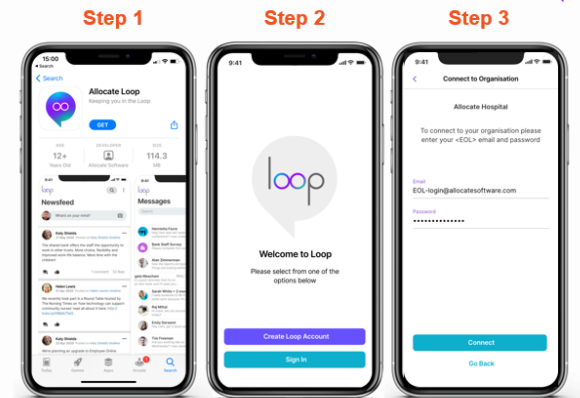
Step 1

15:00

Search

Allocate Loop

Keeping you in the Loop

GET

AGE 12+ Years Old

DEVELOPER Allocate Software

SIZE 114.3 MB

loop

Newsfeed

What's on your mind?

Katy Shields

Helen Lewis

Katy Shields

Messages

Today Games Apps Arcade Search

Step 2

9:41

loop

Welcome to Loop

Please select from one of the options below

Create Loop Account

Sign In

Step 3

9:41

Connect to Organisation

Allocate Hospital

To connect to your organisation please enter your <EOL> email and password

Email

EOL-login@allocatesoftware.com

Password

••••••••••••••

Connect

Go Back